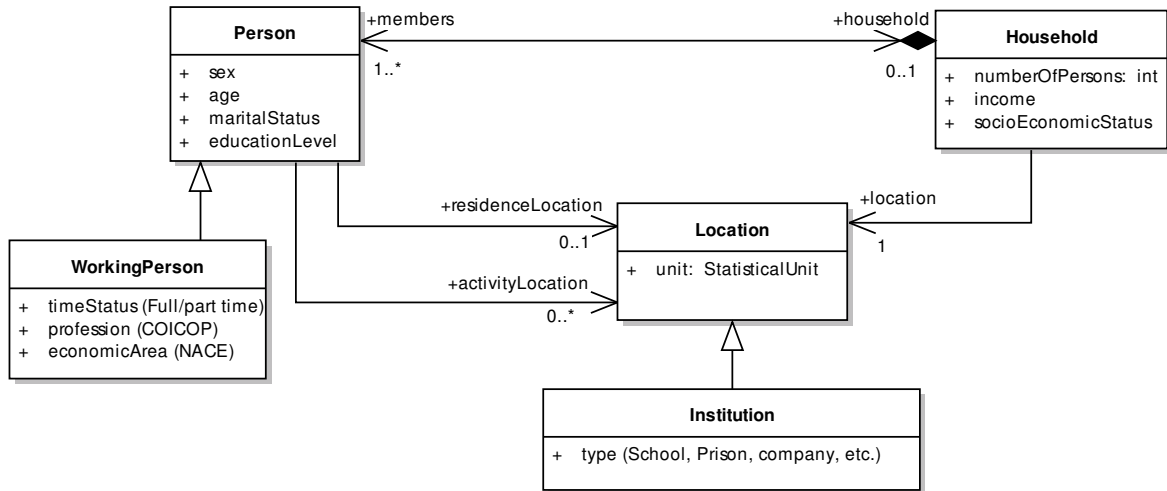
Person

+ sex
+ age
+ maritalStatus
+ educationLevel

+members
1..*

+household
0..1

Household

+ numberOfPersons: int
+ income
+ socioEconomicStatus

WorkingPerson

+ timeStatus (Full/part time)
+ profession (COICOP)
+ economicArea (NACE)

+residenceLocation
0..1

+location
1

Location

+ unit: StatisticalUnit

+activityLocation
0..*

Institution

+ type (School, Prison, company, etc.)